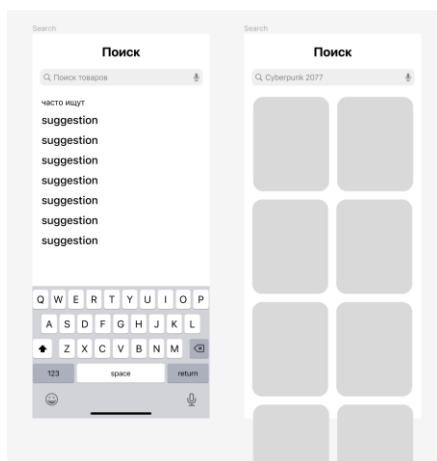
Search

Поиск

Поиск товаров

часто ищут

suggestion

suggestion

suggestion

suggestion

suggestion

suggestion

suggestion

Q W E R T Y U I O P

A S D F G H J K L

Z X C V B N M

123 space return

Search

Поиск

Cyberpunk 2077